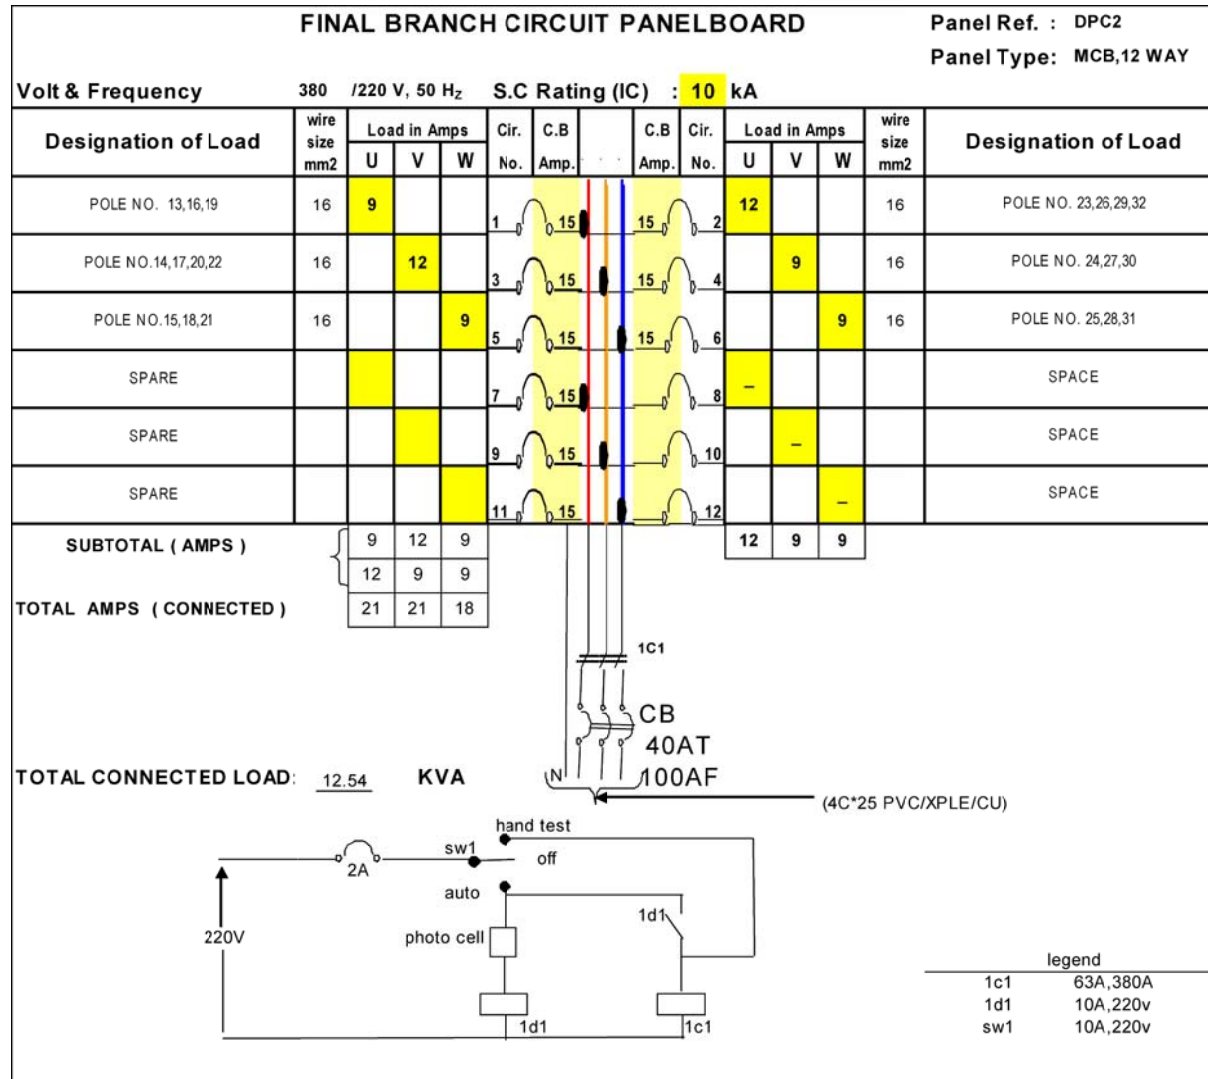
FINAL BRANCH CIRCUIT PANELBOARD

Panel Ref. : DPC2

Panel Type: MCB,12 WAY

Volt & Frequency 380 /220 V, 50 $H_Z$ S.C Rating (IC) : 10 kA

| Designation of Load | wire size mm2 | Load in Amps U | V | W | Cir. No. | C.B Amp. | C.B Amp. | Cir. No. | Load in Amps U | V | W | wire size mm2 | Designation of Load |
|---|---|---|---|---|---|---|---|---|---|---|---|---|---|
| POLE NO. 13,16,19 | 16 | 9 | | | 1 | 15 | 15 | 2 | 12 | | | 16 | POLE NO. 23,26,29,32 |
| POLE NO.14,17,20,22 | 16 | | 12 | | 3 | 15 | 15 | 4 | | 9 | | 16 | POLE NO. 24,27,30 |
| POLE NO.15,18,21 | 16 | | | 9 | 5 | 15 | 15 | 6 | | | 9 | 16 | POLE NO. 25,28,31 |
| SPARE | | | | | 7 | 15 | | 8 | – | | | | SPACE |
| SPARE | | | | | 9 | 15 | | 10 | | – | | | SPACE |
| SPARE | | | | | 11 | 15 | | 12 | | | – | | SPACE |

SUBTOTAL ( AMPS )
| 9 | 12 | 9 |
|---|---|---|
| 12 | 9 | 9 |

| 12 | 9 | 9 |
|---|---|---|

TOTAL AMPS ( CONNECTED )
| 21 | 21 | 18 |
|---|---|---|

1C1

CB
40AT
100AF

N

TOTAL CONNECTED LOAD: 12.54 KVA

(4C*25 PVC/XPLE/CU)

hand test
2A
sw1
off
auto
220V
photo cell
1d1
1d1
1c1

legend
| | |
|---|---|
| 1c1 | 63A,380A |
| 1d1 | 10A,220v |
| sw1 | 10A,220v |